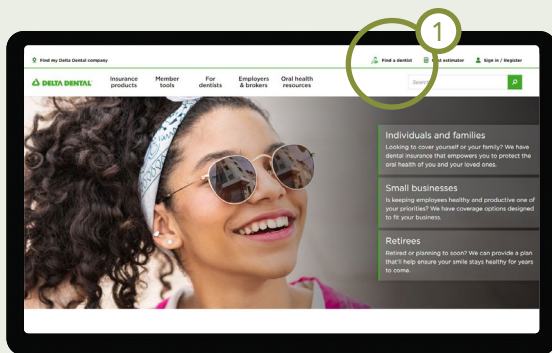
1

Find my Delta Dental company

Find a dentist

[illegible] estimator

Sign in / Register

DELTA DENTAL

Insurance products

Member tools

For dentists

Employers & brokers

Oral health resources

Search

Individuals and families

Looking to cover yourself or your family? We have dental insurance that empowers you to protect the oral health of you and your loved ones.

Small businesses

Is keeping employees healthy and productive one of your priorities? We have coverage options designed to fit your business.

Retirees

Retired or planning to soon? We can provide a plan that'll help ensure your smile stays healthy for years to come.